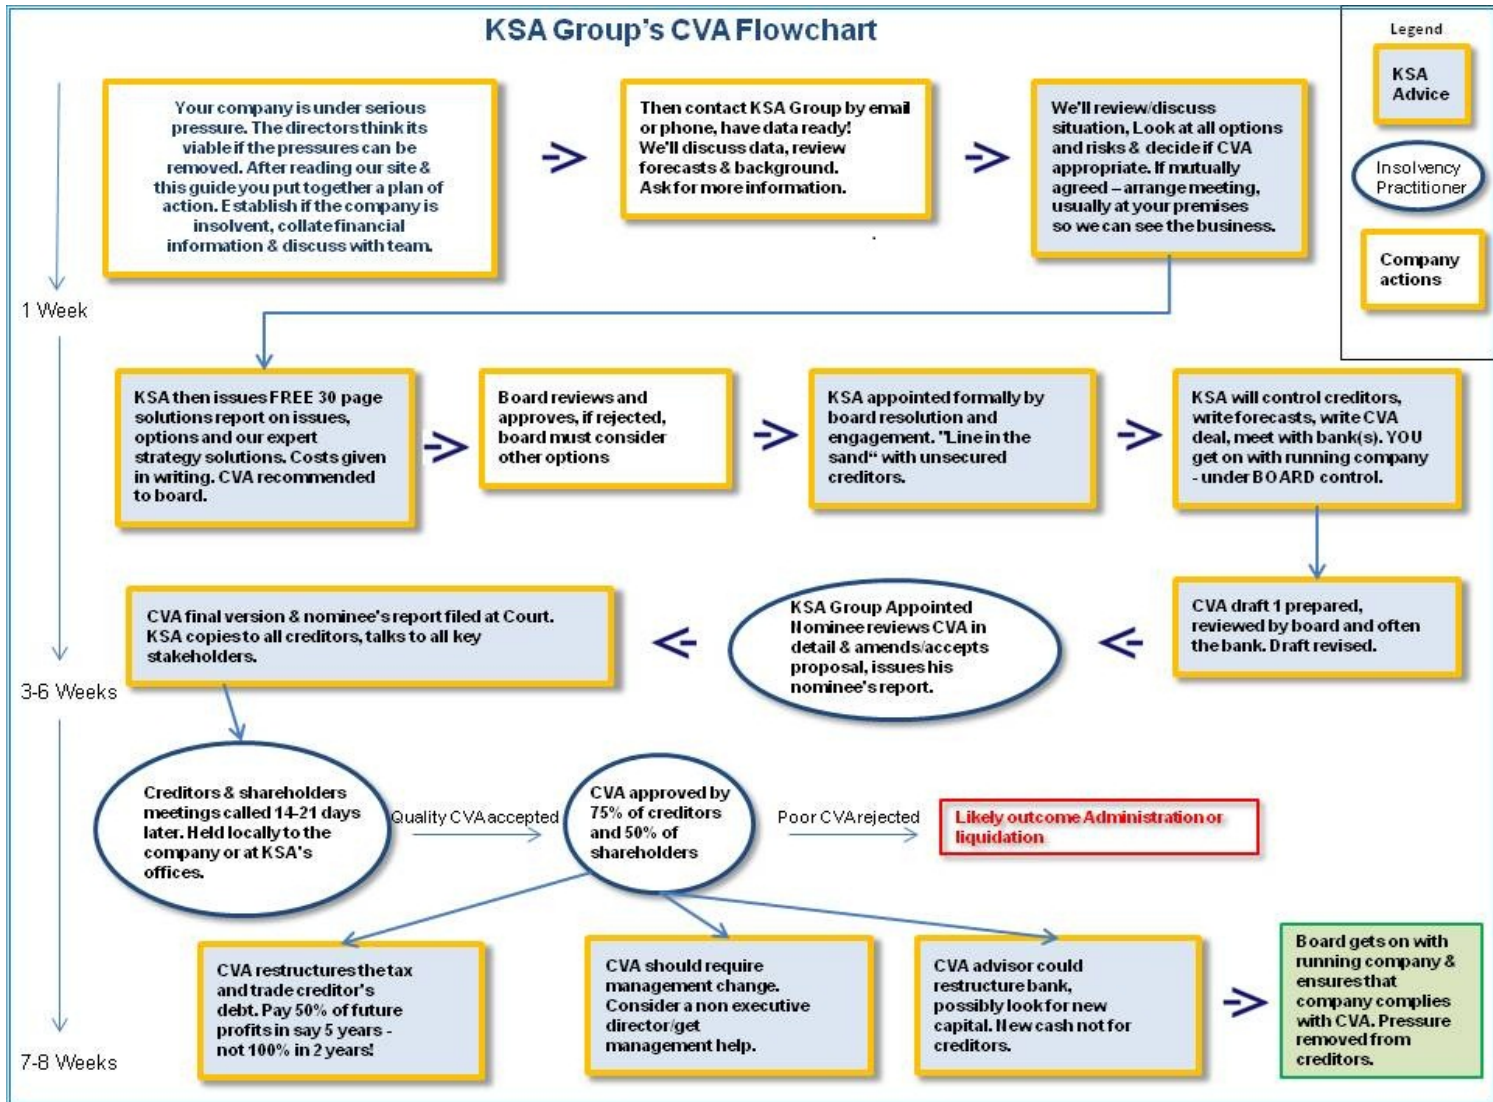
KSA Group's CVA Flowchart

Legend

KSA Advice

Insolvency Practitioner

Company actions

Your company is under serious pressure. The directors think its viable if the pressures can be removed. After reading our site & this guide you put together a plan of action. Establish if the company is insolvent, collate financial information & discuss with team.

Then contact KSA Group by email or phone, have data ready! We'll discuss data, review forecasts & background. Ask for more information.

We'll review/discuss situation, Look at all options and risks & decide if CVA appropriate. If mutually agreed – arrange meeting, usually at your premises so we can see the business.

1 Week

KSA then issues FREE 30 page solutions report on issues, options and our expert strategy solutions. Costs given in writing. CVA recommended to board.

Board reviews and approves, if rejected, board must consider other options

KSA appointed formally by board resolution and engagement. "Line in the sand" with unsecured creditors.

KSA will control creditors, write forecasts, write CVA deal, meet with bank(s). YOU get on with running company - under BOARD control.

CVA draft 1 prepared, reviewed by board and often the bank. Draft revised.

KSA Group Appointed Nominee reviews CVA in detail & amends/accepts proposal, issues his nominee's report.

CVA final version & nominee's report filed at Court. KSA copies to all creditors, talks to all key stakeholders.

3-6 Weeks

Creditors & shareholders meetings called 14-21 days later. Held locally to the company or at KSA's offices.

Quality CVA accepted

CVA approved by 75% of creditors and 50% of shareholders

Poor CVA rejected

Likely outcome Administration or liquidation

CVA restructures the tax and trade creditor's debt. Pay 50% of future profits in say 5 years - not 100% in 2 years!

CVA should require management change. Consider a non executive director/get management help.

CVA advisor could restructure bank, possibly look for new capital. New cash not for creditors.

Board gets on with running company & ensures that company complies with CVA. Pressure removed from creditors.

7-8 Weeks